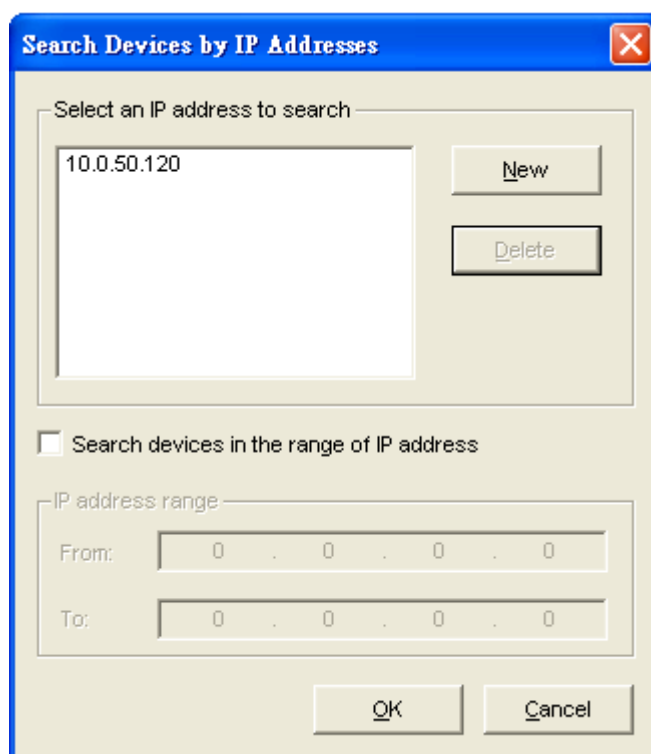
Search Devices by IP Addresses

Select an IP address to search

10.0.50.120

New

Delete

Search devices in the range of IP address

IP address range

From: 0 . 0 . 0 . 0

To: 0 . 0 . 0 . 0

OK

Cancel